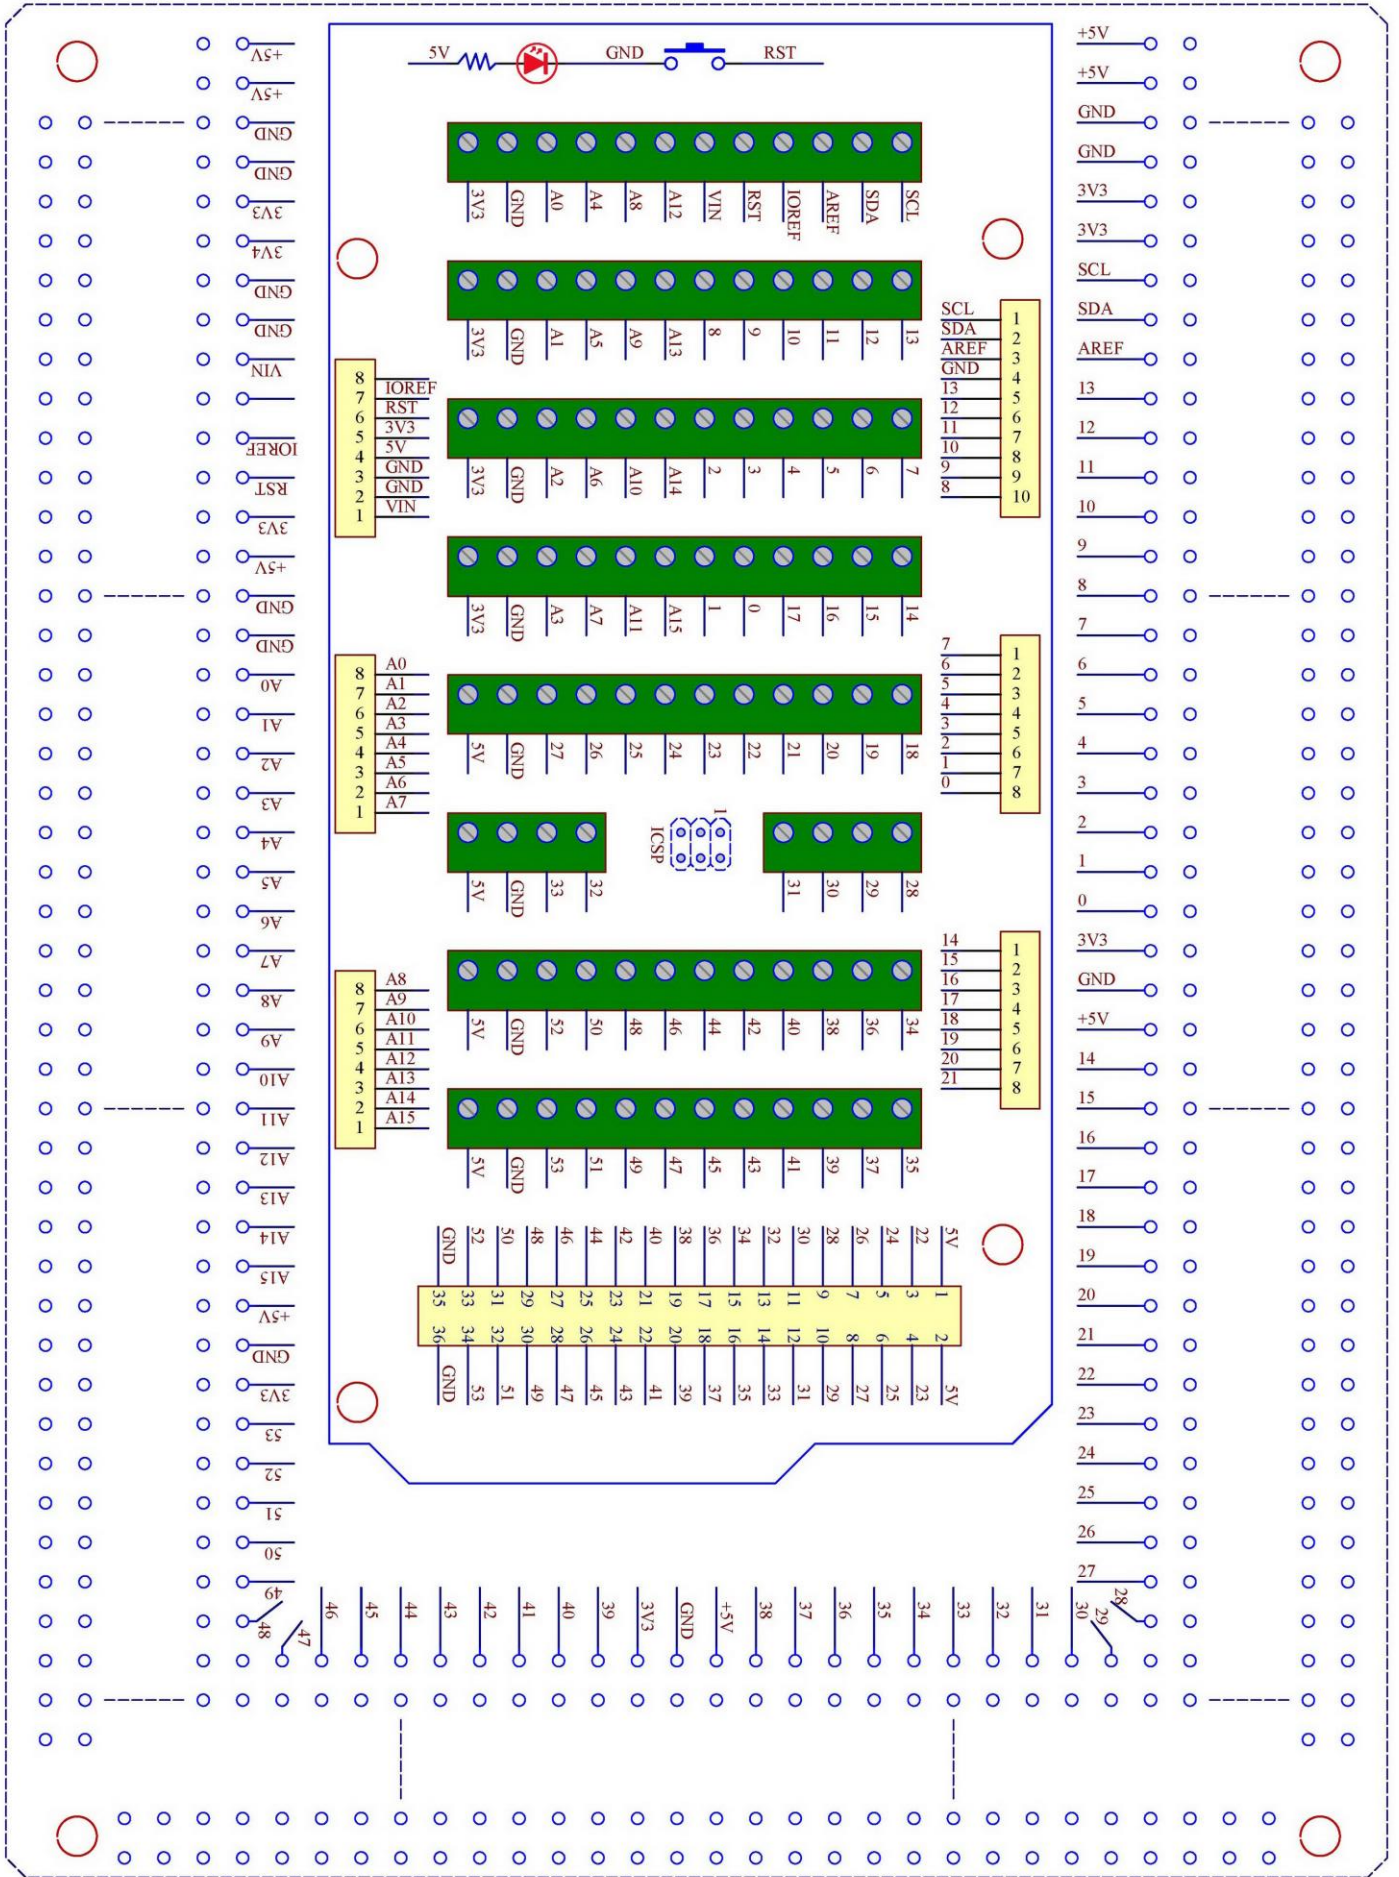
5V GND RST

+5V
+5V
GND
GND
3V3
3V4
GND
GND
VIN
IOREF
RST
3V3
+5V
GND
GND
A0
A1
A2
A3
A4
A5
A6
A7
A8
A9
A10
A11
A12
A13
A14
A15
+5V
GND
3V3
53
52
51
50
49
48
47

3V3 GND A0 A4 A8 A12 VIN RST IOREF AREF SDA SCL

3V3 GND A1 A5 A9 A13 8 9 10 11 12 13

3V3 GND A2 A6 A10 A14 2 3 4 5 6 7

3V3 GND A3 A7 A11 A15 1 0 17 16 15 14

5V GND 27 26 25 24 23 22 21 20 19 18

5V GND 33 32

ICSP 1

31 30 29 28

5V GND 52 50 48 46 44 42 40 38 36 34

5V GND 53 51 49 47 45 43 41 39 37 35

8 7 6 5 4 3 2 1
IOREF
RST
3V3
5V
GND
GND
VIN

8 7 6 5 4 3 2 1
A0
A1
A2
A3
A4
A5
A6
A7

8 7 6 5 4 3 2 1
A8
A9
A10
A11
A12
A13
A14
A15

SCL 1
SDA 2
AREF 3
GND 4
13 5
12 6
11 7
10 8
9 9
8 10

7 1
6 2
5 3
4 4
3 5
2 6
1 7
0 8

14 1
15 2
16 3
17 4
18 5
19 6
20 7
21 8

GND 52 50 48 46 44 42 40 38 36 34 32 30 28 26 24 22 5V
35 33 31 29 27 25 23 21 19 17 15 13 11 9 7 5 3 1
36 34 32 30 28 26 24 22 20 18 16 14 12 10 8 6 4 2
GND 53 51 49 47 45 43 41 39 37 35 33 31 29 27 25 23 5V

+5V
+5V
GND
GND
3V3
3V3
SCL
SDA
AREF
13
12
11
10
9
8
7
6
5
4
3
2
1
0
3V3
GND
+5V
14
15
16
17
18
19
20
21
22
23
24
25
26
27
28

46 45 44 43 42 41 40 39 3V3 GND +5V 38 37 36 35 34 33 32 31 30 29